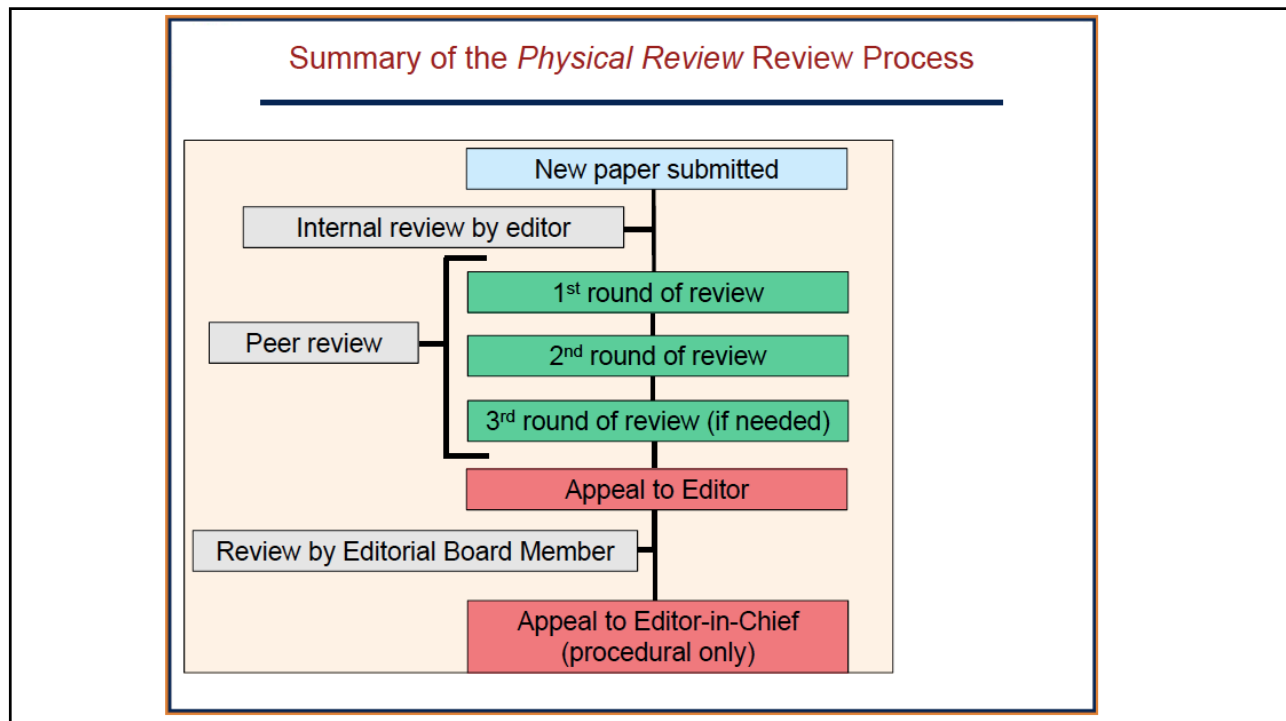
Summary of the Physical Review Review Process

New paper submitted

Internal review by editor

Peer review

1$^{st}$ round of review

2$^{nd}$ round of review

3$^{rd}$ round of review (if needed)

Appeal to Editor

Review by Editorial Board Member

Appeal to Editor-in-Chief (procedural only)